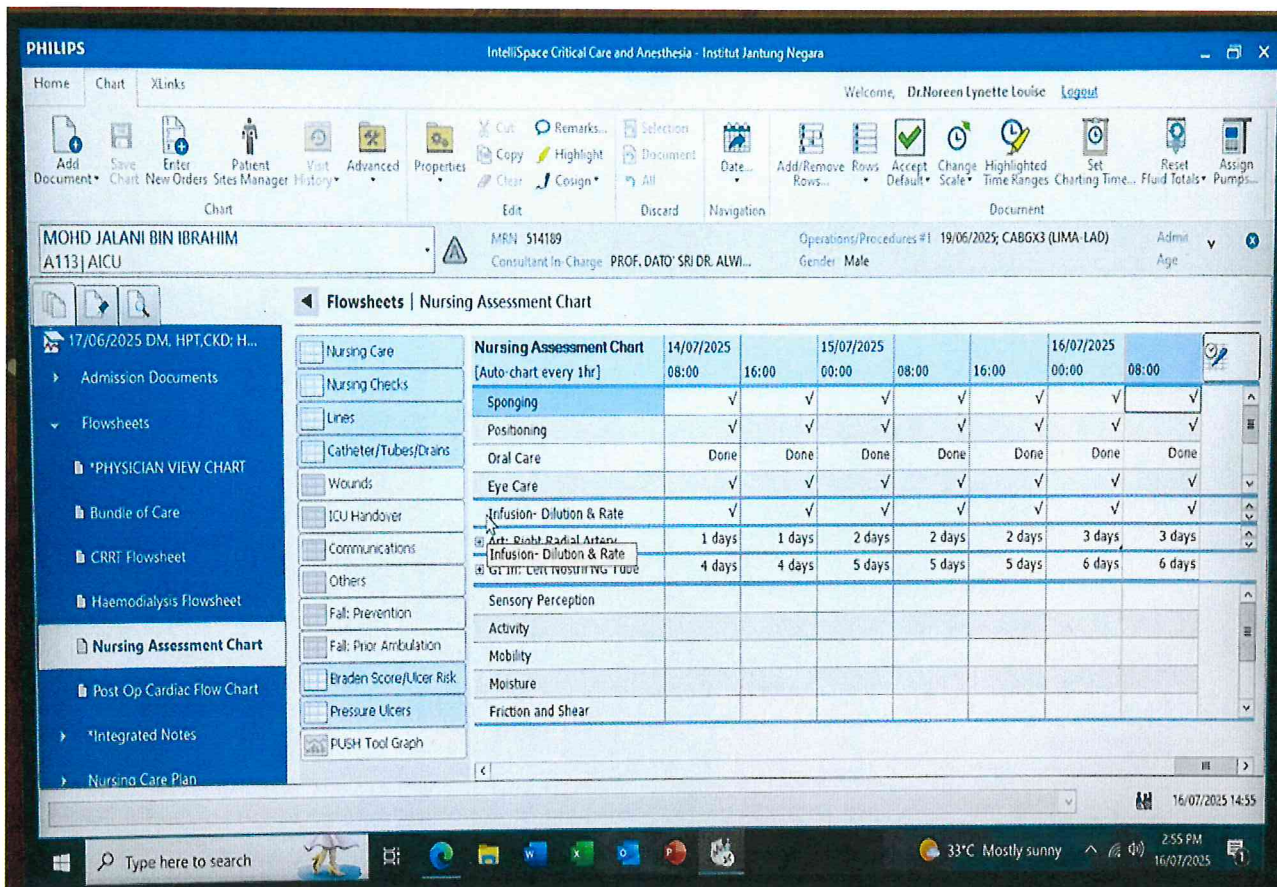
PHILIPS

IntelliSpace Critical Care and Anesthesia - Institut Jantung Negara

Home Chart XLinks

Welcome, Dr.Noreen Lynette Louise Logout

Add Document Save Chart Enter New Orders Patient Sites Manager Visit History Advanced Properties Cut Copy Clear Remarks... Highlight Cosign Selection Document All Date... Add/Remove Rows... Rows Accept Default Change Scale Highlighted Time Ranges Set Charting Time... Reset Fluid Totals Assign Pumps...

Chart Edit Discard Navigation Document

MOHD JALANI BIN IBRAHIM
A113 | AICU

MRN 514189
Consultant In-Charge PROF. DATO' SRI DR. ALWI...

Operations/Procedures #1 19/06/2025; CABGX3 (LIMA-LAD)
Gender Male

Admi
Age

17/06/2025 DM, HPT,CKD; H...
Admission Documents
Flowsheets
*PHYSICIAN VIEW CHART
Bundle of Care
CRRT Flowsheet
Haemodialysis Flowsheet
Nursing Assessment Chart
Post Op Cardiac Flow Chart
*Integrated Notes
Nursing Care Plan

Flowsheets | Nursing Assessment Chart

Nursing Care
Nursing Checks
Lines
Catheter/Tubes/Drains
Wounds
ICU Handover
Communications
Others
Fall: Prevention
Fall: Prior Ambulation
Braden Score/Ulcer Risk
Pressure Ulcers
PUSH Tool Graph

| Nursing Assessment Chart [Auto-chart every 1hr] | 14/07/2025 08:00 | 16:00 | 15/07/2025 00:00 | 08:00 | 16:00 | 16/07/2025 00:00 | 08:00 |
|---|---|---|---|---|---|---|---|
| Sponging | √ | √ | √ | √ | √ | √ | √ |
| Positioning | √ | √ | √ | √ | √ | √ | √ |
| Oral Care | Done | Done | Done | Done | Done | Done | Done |
| Eye Care | √ | √ | √ | √ | √ | √ | √ |
| Infusion- Dilution & Rate | √ | √ | √ | √ | √ | √ | √ |
| Art: Right Radial Artery | 1 days | 1 days | 2 days | 2 days | 2 days | 3 days | 3 days |
| GT In: Left Nostril NG Tube | 4 days | 4 days | 5 days | 5 days | 5 days | 6 days | 6 days |
| Sensory Perception | | | | | | | |
| Activity | | | | | | | |
| Mobility | | | | | | | |
| Moisture | | | | | | | |
| Friction and Shear | | | | | | | |

Infusion- Dilution & Rate

16/07/2025 14:55

Type here to search

33°C Mostly sunny 2:55 PM 16/07/2025